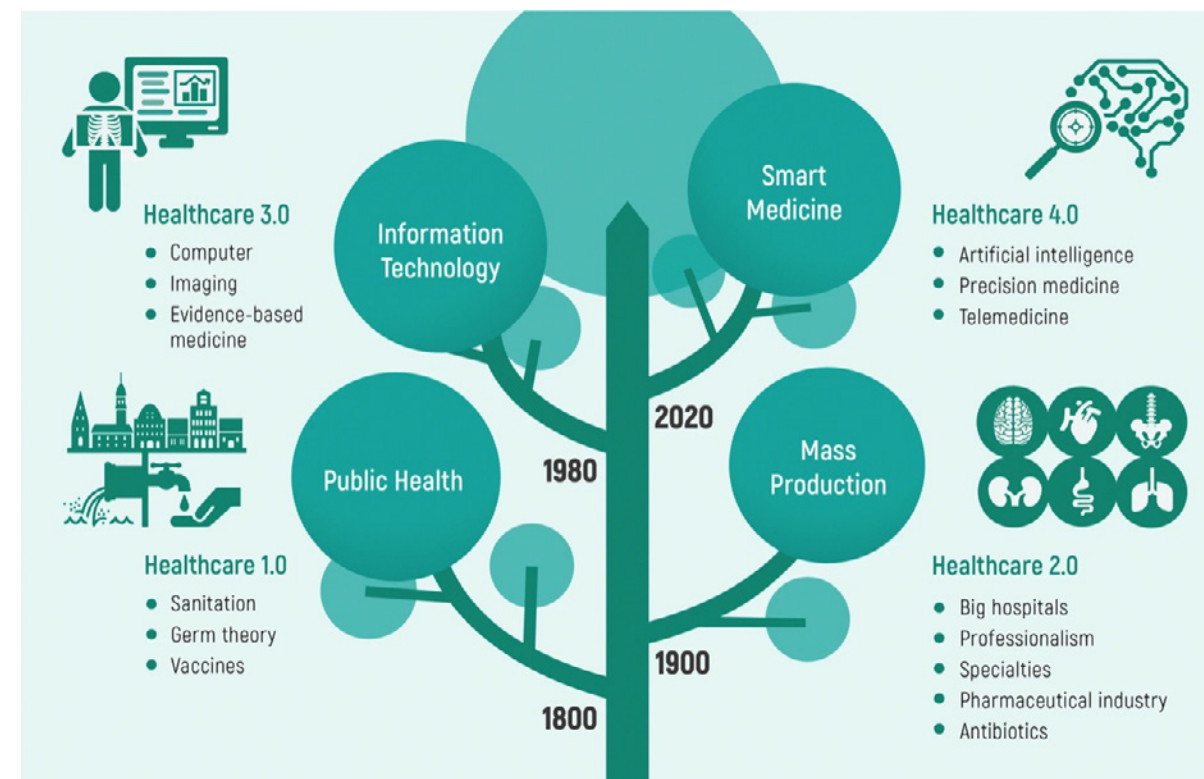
Healthcare 3.0
- Computer
- Imaging
- Evidence-based medicine

Information Technology

Smart Medicine

Healthcare 4.0
- Artificial intelligence
- Precision medicine
- Telemedicine

2020

1980

Public Health

Mass Production

Healthcare 1.0
- Sanitation
- Germ theory
- Vaccines

Healthcare 2.0
- Big hospitals
- Professionalism
- Specialties
- Pharmaceutical industry
- Antibiotics

1900

1800